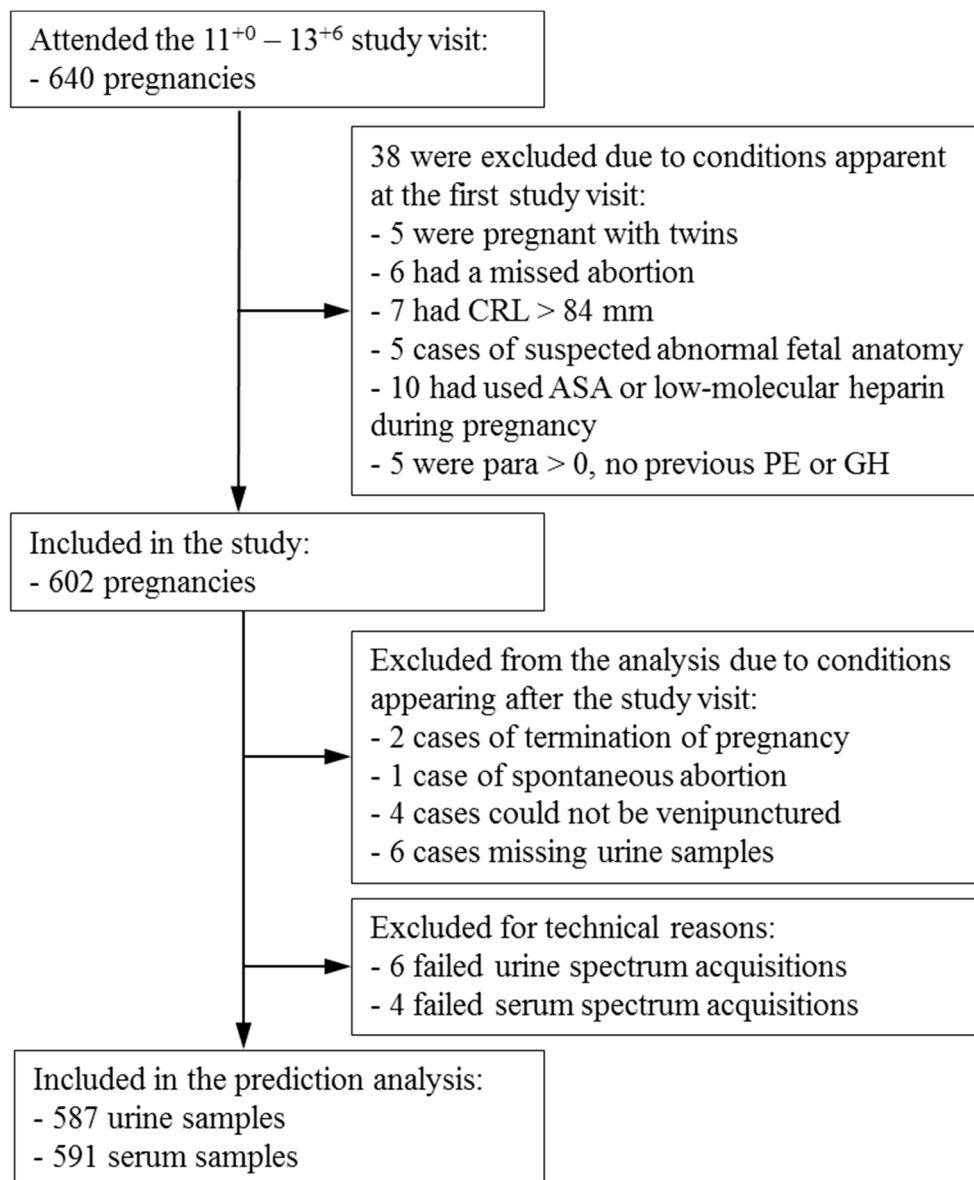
Attended the $11^{+0} – 13^{+6}$ study visit:
- 640 pregnancies

38 were excluded due to conditions apparent at the first study visit:
- 5 were pregnant with twins
- 6 had a missed abortion
- 7 had CRL > 84 mm
- 5 cases of suspected abnormal fetal anatomy
- 10 had used ASA or low-molecular heparin during pregnancy
- 5 were para > 0, no previous PE or GH

Included in the study:
- 602 pregnancies

Excluded from the analysis due to conditions appearing after the study visit:
- 2 cases of termination of pregnancy
- 1 case of spontaneous abortion
- 4 cases could not be venipunctured
- 6 cases missing urine samples

Excluded for technical reasons:
- 6 failed urine spectrum acquisitions
- 4 failed serum spectrum acquisitions

Included in the prediction analysis:
- 587 urine samples
- 591 serum samples